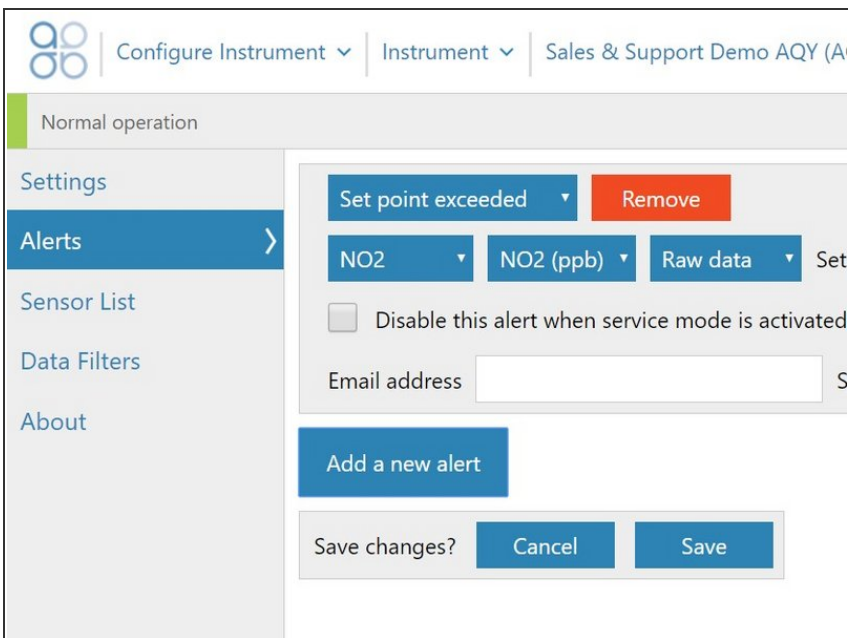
Configure Instrument ⌄ Instrument ⌄ Sales & Support Demo AQY (A

Normal operation

Settings

Alerts

Sensor List

Data Filters

About

Set point exceeded ▾ Remove

NO2 ▾ NO2 (ppb) ▾ Raw data ▾ Set

Disable this alert when service mode is activated

Email address S

Add a new alert

Save changes? Cancel Save